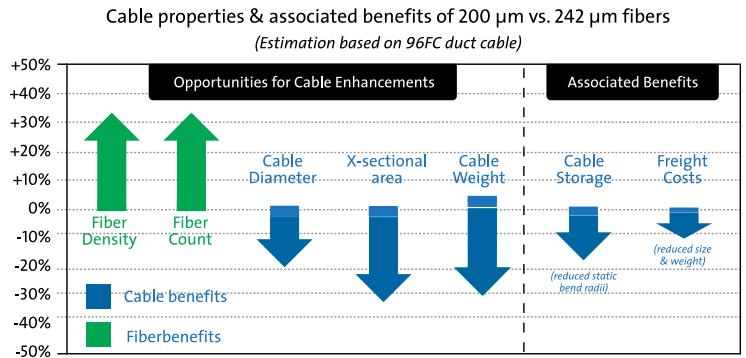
Cable properties & associated benefits of 200 μm vs. 242 μm fibers

(Estimation based on 96FC duct cable)

+50%
+40%
+30%
+20%
+10%
0%
-10%
-20%
-30%
-40%
-50%

Opportunities for Cable Enhancements

Associated Benefits

Fiber Density

Fiber Count

Cable Diameter

X-sectional area

Cable Weight

Cable Storage

(reduced static bend radii)

Freight Costs

(reduced size & weight)

Cable benefits

Fiberbenefits